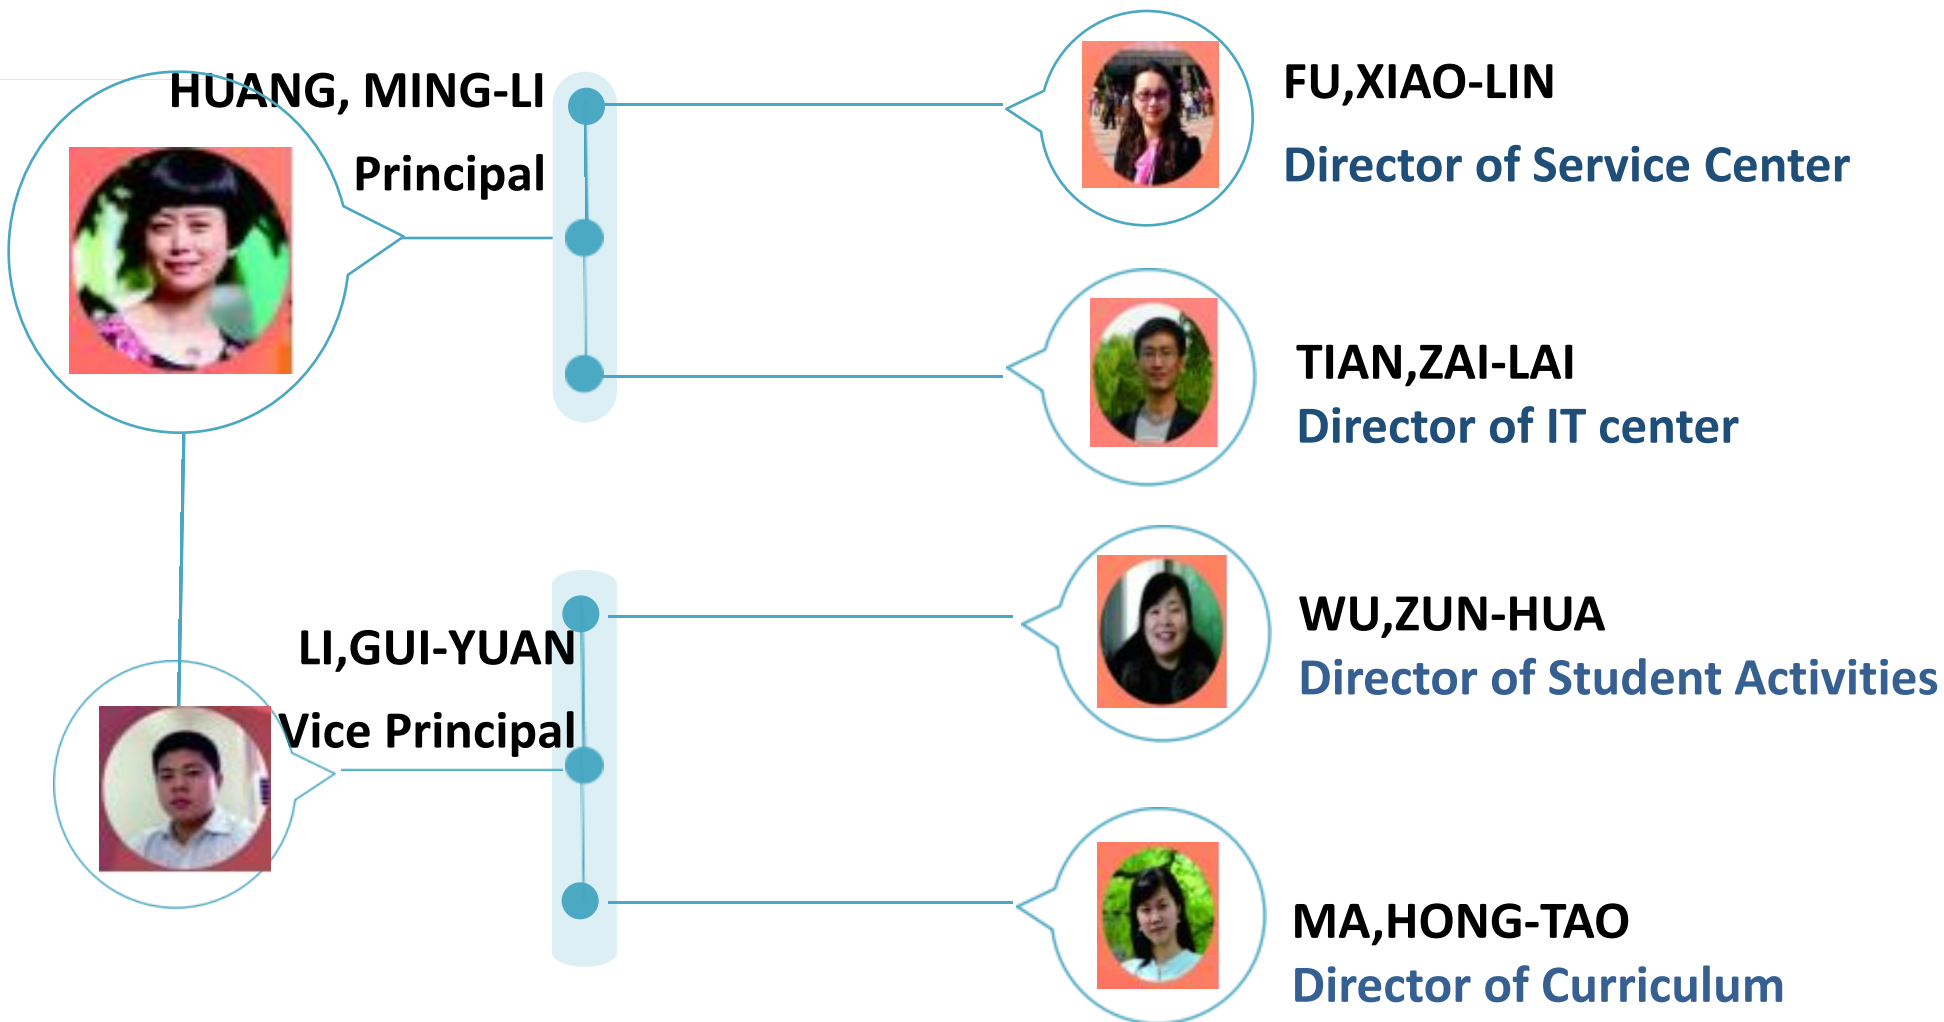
HUANG, MING-LI
Principal

FU,XIAO-LIN
Director of Service Center

TIAN,ZAI-LAI
Director of IT center

LI,GUI-YUAN
Vice Principal

WU,ZUN-HUA
Director of Student Activities

MA,HONG-TAO
Director of Curriculum